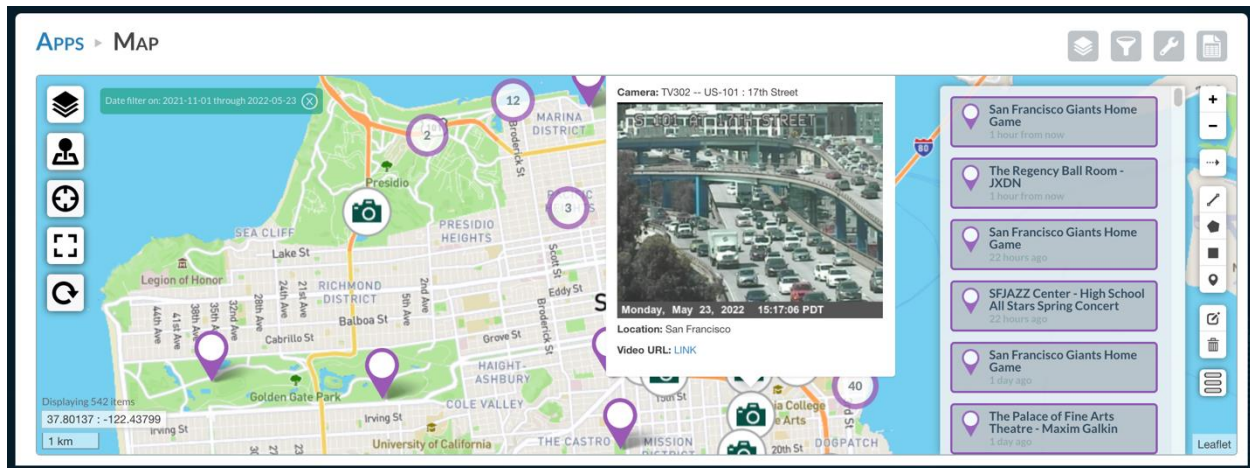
Apps ▸ Map

Date filter on: 2021-11-01 through 2022-05-23 ⓧ

12

2

3

40

Camera: TV302 -- US-101 : 17th Street

Monday, May 23, 2022 15:17:06 PDT

Location: San Francisco

Video URL: LINK

San Francisco Giants Home Game
1 hour from now

The Regency Ball Room - JXDN
1 hour from now

San Francisco Giants Home Game
22 hours ago

SFJAZZ Center - High School All Stars Spring Concert
22 hours ago

San Francisco Giants Home Game
1 day ago

The Palace of Fine Arts Theatre - Maxim Galkin
1 day ago

MARINA DISTRICT
Presidio
PRESIDIO HEIGHTS
SEA CLIFF
Lake St
Legion of Honor
RICHMOND DISTRICT
Balboa St
Cabrillo St
Golden Gate Park
Irving St
HAIGHT-ASHBURY
COLE VALLEY
University of California
THE CASTRO
MISSION
DOGPATCH
Broderick St
Scott St
Eddy St
Grove St
44th Ave
41st Ave
38th Ave
35th Ave
32nd Ave
28th Ave
25th Ave
21st Ave
2nd Ave
5th Ave
Broderick St
20th St
Arts
College
80

Displaying 542 items
37.80137 : -122.43799
1 km

+
−

Leaflet